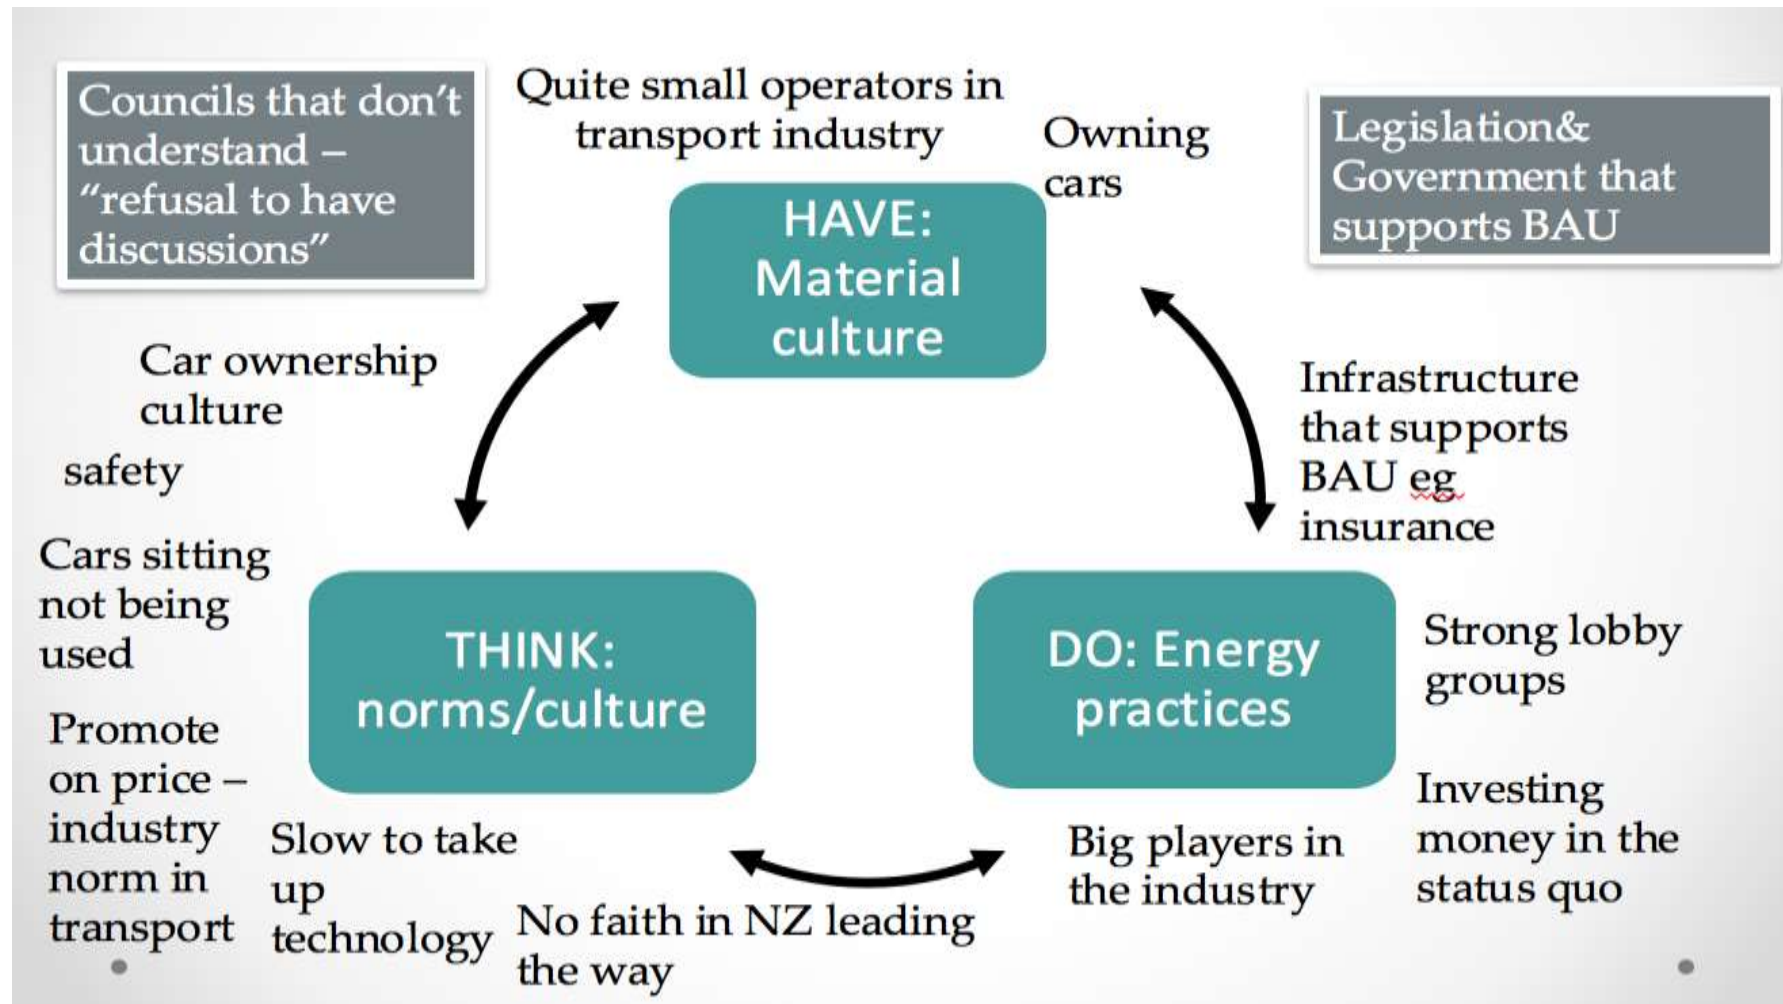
Councils that don't understand – "refusal to have discussions"

Quite small operators in transport industry

Owning cars

Legislation& Government that supports BAU

HAVE: Material culture

Car ownership culture

safety

Infrastructure that supports BAU eg insurance

Cars sitting not being used

THINK: norms/culture

DO: Energy practices

Strong lobby groups

Promote on price – industry norm in transport

Slow to take up technology

No faith in NZ leading the way

Big players in the industry

Investing money in the status quo